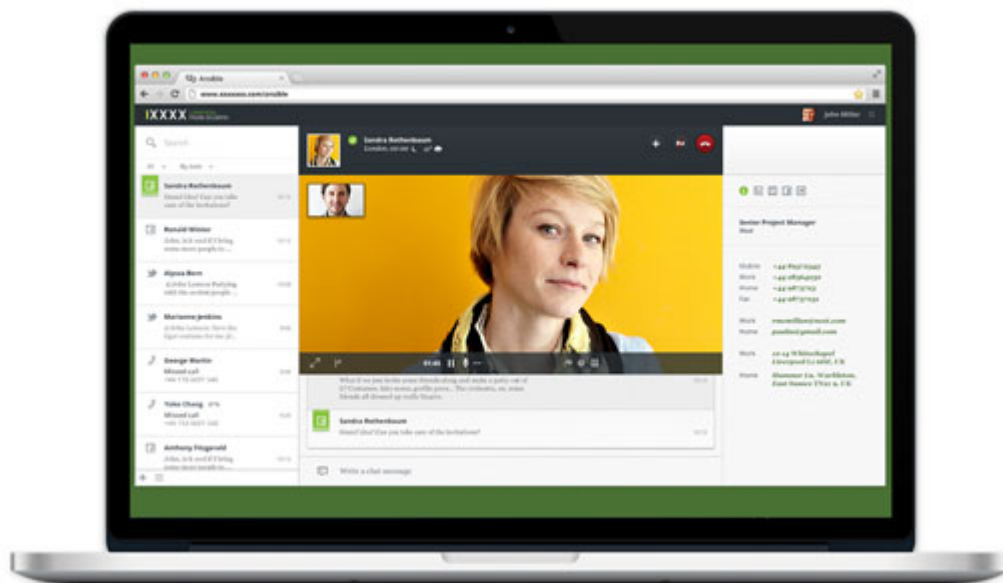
Anobile

www.xxxxxx.com/anobile

IXXXX

John Miller

Search

All My book

Sandra Rothenbaum

Ronald Winter

Alyssa Born

Marianne Jenkins

George Martin
Missed call

Yoko Chang
Missed call

Anthony Fitzgerald

Sandra Rothenbaum

Sandra Rothenbaum

Write a chat message

Senior Project Manager

Mobile
Work
Home
Fax

Work
Home

Work

Home